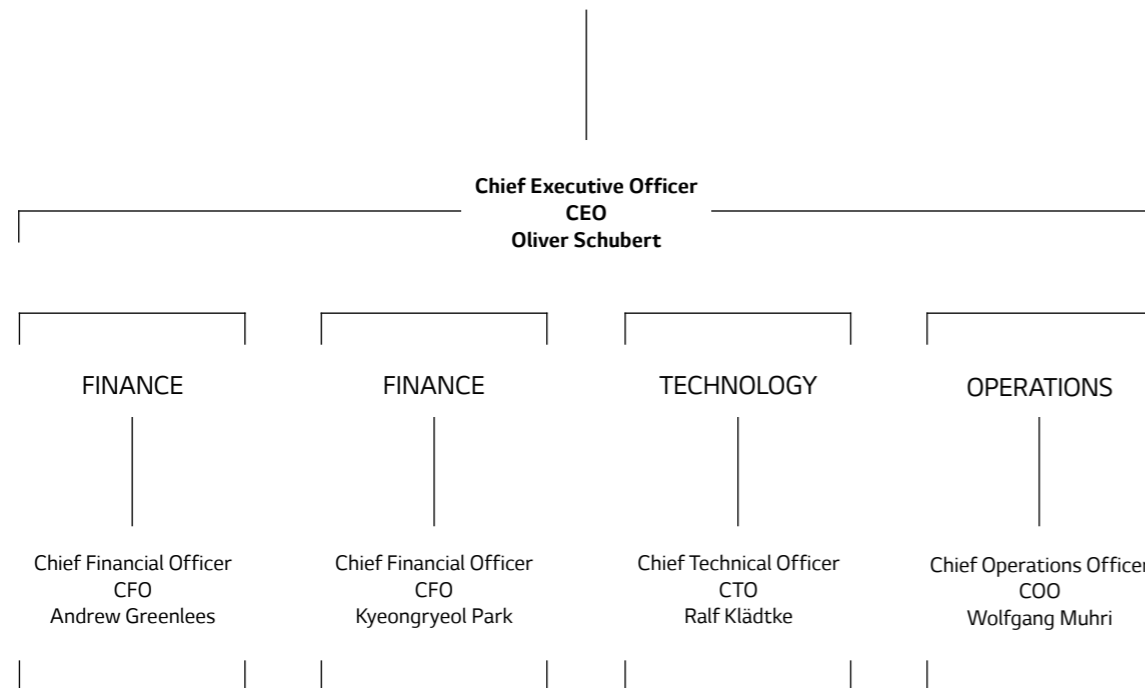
Chief Executive Officer
CEO
Oliver Schubert

FINANCE

Chief Financial Officer
CFO
Andrew Greenlees

FINANCE

Chief Financial Officer
CFO
Kyeongryeol Park

TECHNOLOGY

Chief Technical Officer
CTO
Ralf Klädtke

OPERATIONS

Chief Operations Officer
COO
Wolfgang Muhri